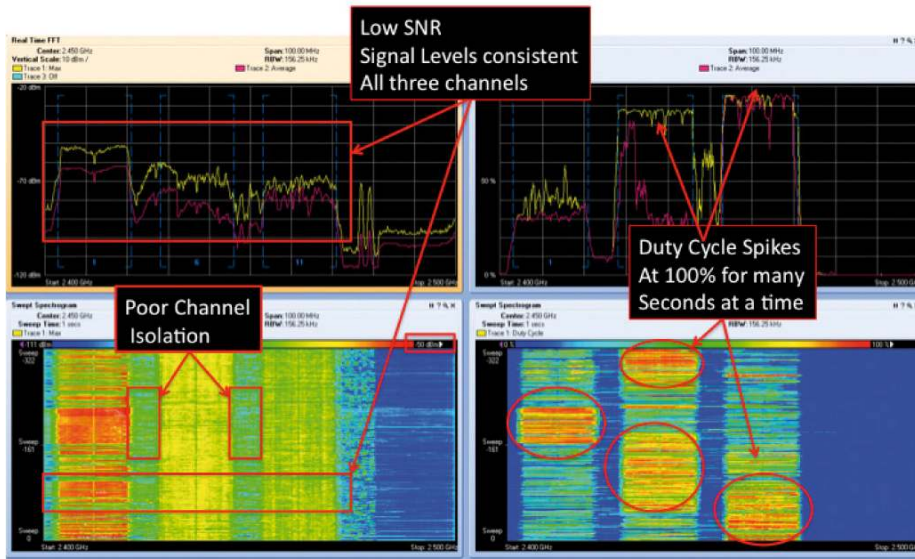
Real Time FFT
Center: 2.450 GHz
Vertical Scale: 10 dBm /
Trace 1: Max
Trace 3: Diff
Span: 100.00 MHz
RBW: 156.25 kHz
Trace 2: Average

Low SNR
Signal Levels consistent
All three channels

Span: 100.00 MHz
RBW: 156.25 kHz
Trace 2: Average

H ? % X

-20 dBm
-70 dBm
-120 dBm
1
6
11
Start: 2.400 GHz
Stop: 2.500 GHz

50 %
0 %
Start: 2.400 GHz
Stop: 2.500 GHz

Duty Cycle Spikes
At 100% for many
Seconds at a time

Swept Spectrogram
Center: 2.450 GHz
Sweep Time: 1 secs
Trace 1: Max
RBW: 156.25 kHz
H ? % X

Poor Channel
Isolation

-4.111 dBm
50 dBm
Sweep -322
Sweep -161
Sweep 0
Start: 2.400 GHz
Stop: 2.500 GHz

Swept Spectrogram
Center: 2.450 GHz
Sweep Time: 1 secs
Trace 1: Duty Cycle
RBW: 156.25 kHz
H ? % X
10 %
100 %
Sweep -322
Sweep -161
Sweep 0
Start: 2.400 GHz
Stop: 2.500 GHz